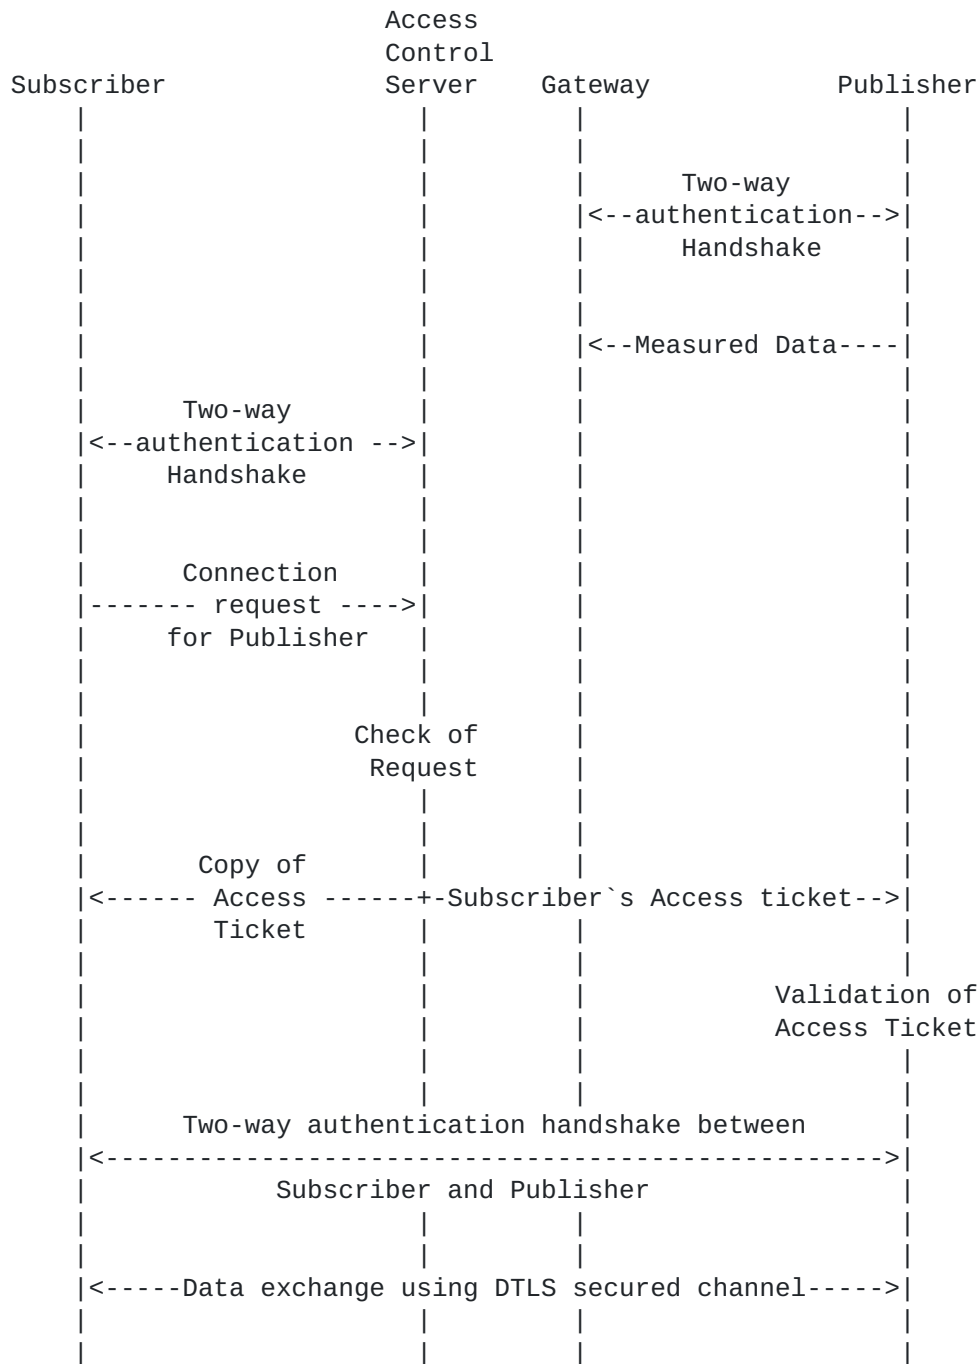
Access
Control
Subscriber Server Gateway Publisher

Two-way
<--authentication-->
Handshake

<--Measured Data----

Two-way
<--authentication -->
Handshake

Connection
------- request ---->
for Publisher

Check of
Request

Copy of
<------ Access ------+-Subscriber`s Access ticket-->
Ticket

Validation of
Access Ticket

Two-way authentication handshake between
<---------------------------------------------------->
Subscriber and Publisher

<-----Data exchange using DTLS secured channel----->